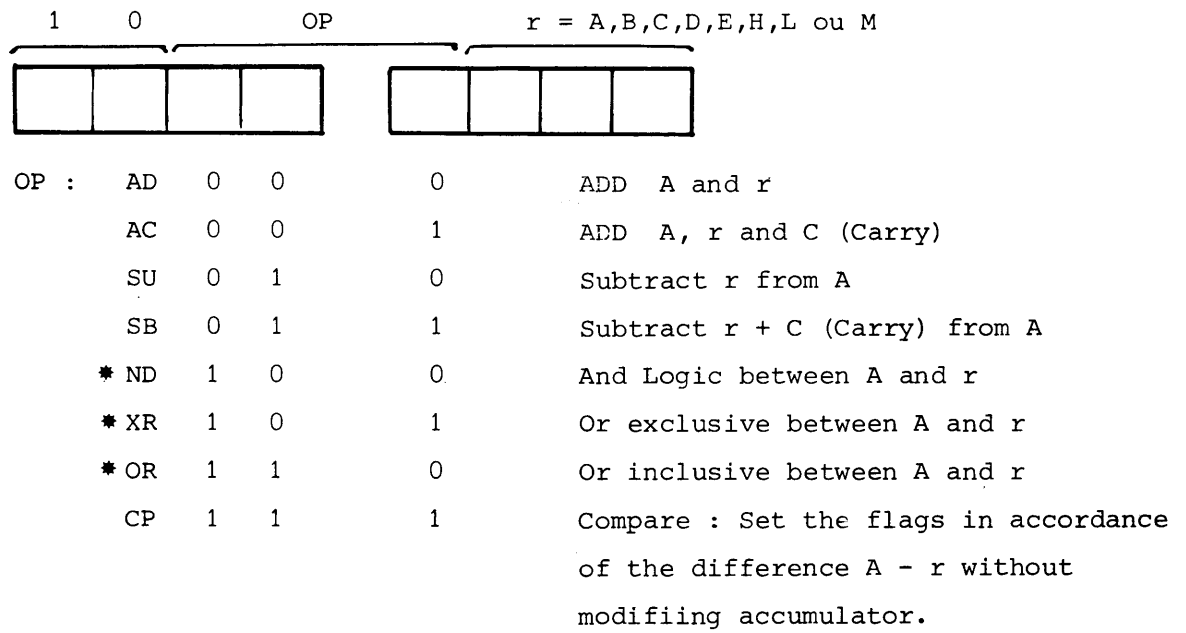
1 0 OP r = A,B,C,D,E,H,L ou M

| OP : | | | | |
|---|---|---|---|---|
| AD | 0 | 0 | 0 | ADD A and r |
| AC | 0 | 0 | 1 | ADD A, r and C (Carry) |
| SU | 0 | 1 | 0 | Subtract r from A |
| SB | 0 | 1 | 1 | Subtract r + C (Carry) from A |
| * ND | 1 | 0 | 0 | And Logic between A and r |
| * XR | 1 | 0 | 1 | Or exclusive between A and r |
| * OR | 1 | 1 | 0 | Or inclusive between A and r |
| CP | 1 | 1 | 1 | Compare : Set the flags in accordance of the difference A - r without modifiing accumulator. |